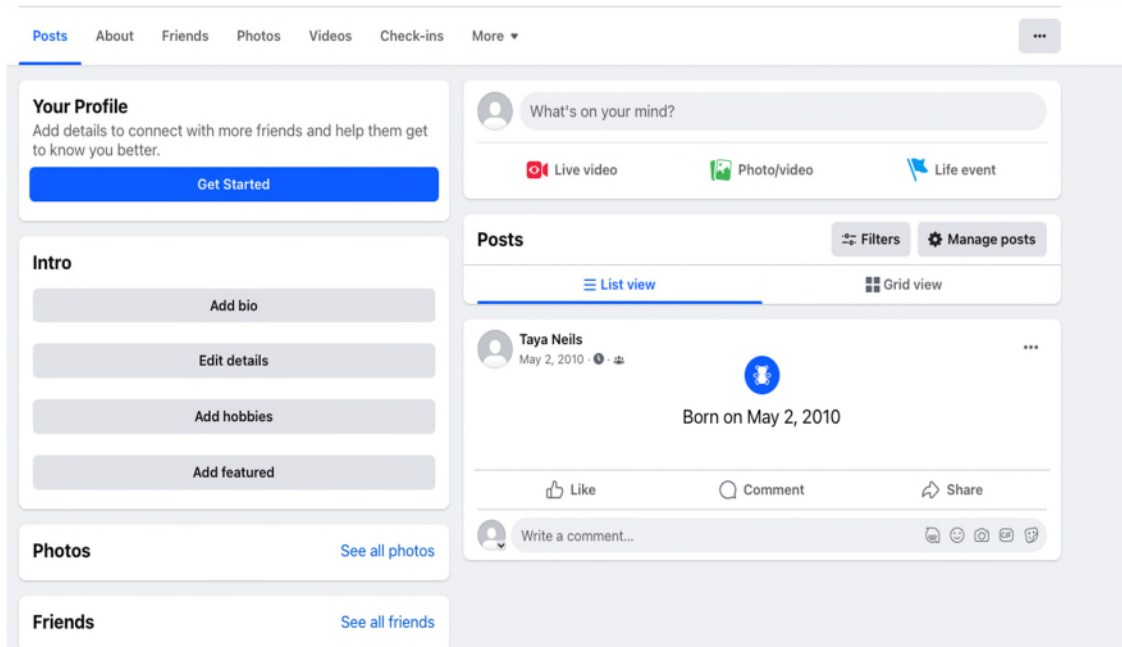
Posts About Friends Photos Videos Check-ins More ▾

···

Your Profile
Add details to connect with more friends and help them get to know you better.

Get Started

Intro

Add bio

Edit details

Add hobbies

Add featured

Photos See all photos

Friends See all friends

What's on your mind?

Live video Photo/video Life event

Posts Filters Manage posts

List view Grid view

Taya Neils
May 2, 2010 ·

···

Born on May 2, 2010

Like Comment Share

Write a comment...